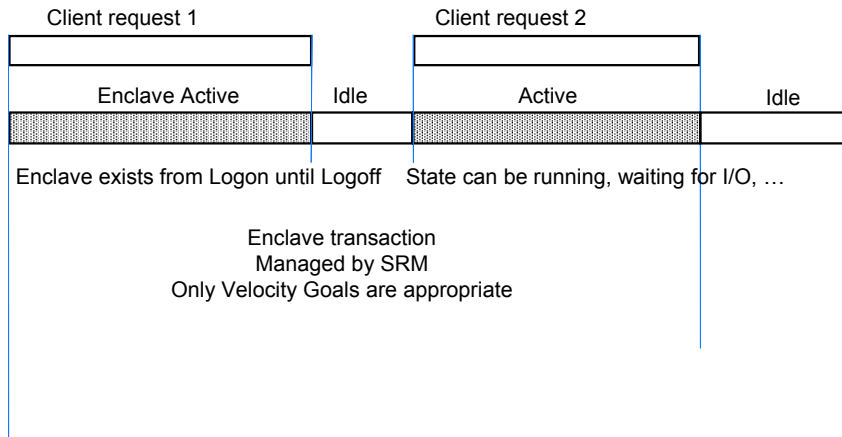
Client request 1

Client request 2

Enclave Active

Idle

Active

Idle

Enclave exists from Logon until Logoff

State can be running, waiting for I/O, …

Enclave transaction
Managed by SRM
Only Velocity Goals are appropriate